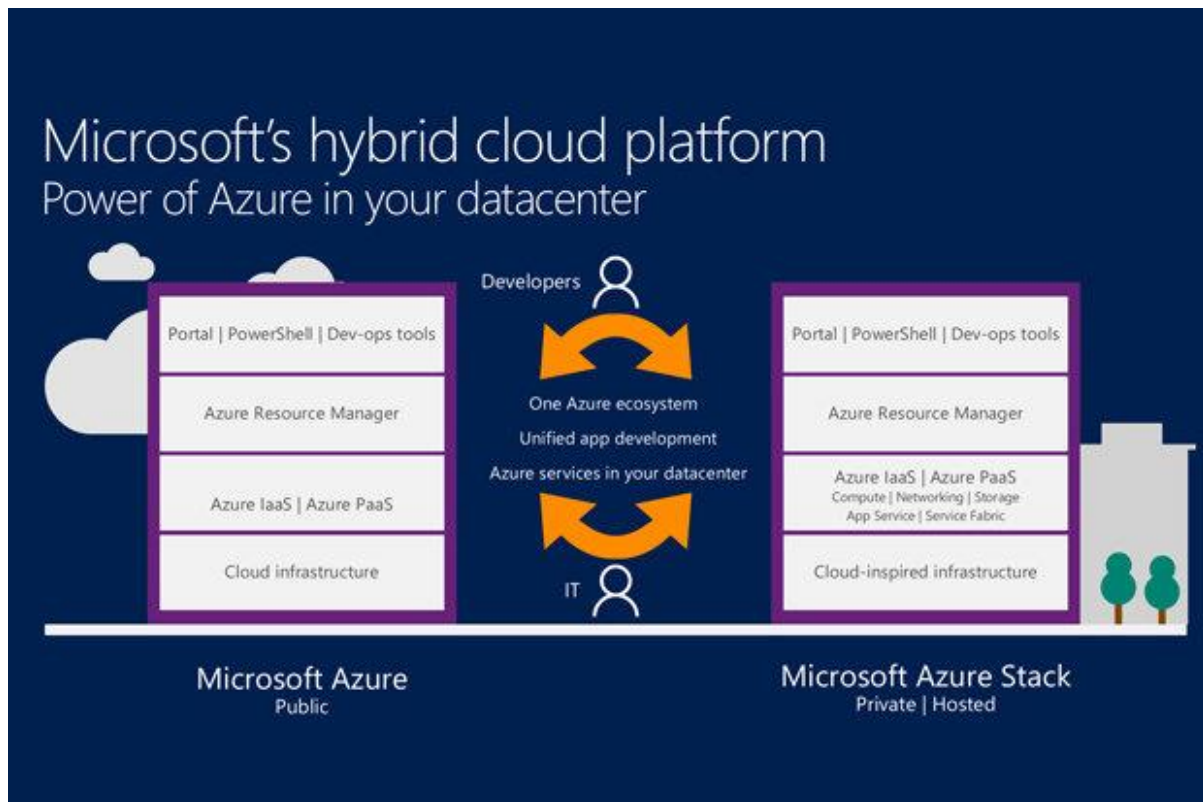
Microsoft's hybrid cloud platform
Power of Azure in your datacenter

Portal | PowerShell | Dev-ops tools

Azure Resource Manager

Azure IaaS | Azure PaaS

Cloud infrastructure

Microsoft Azure
Public

Developers

One Azure ecosystem
Unified app development
Azure services in your datacenter

IT

Portal | PowerShell | Dev-ops tools

Azure Resource Manager

Azure IaaS | Azure PaaS
Compute | Networking | Storage
App Service | Service Fabric

Cloud-inspired infrastructure

Microsoft Azure Stack
Private | Hosted